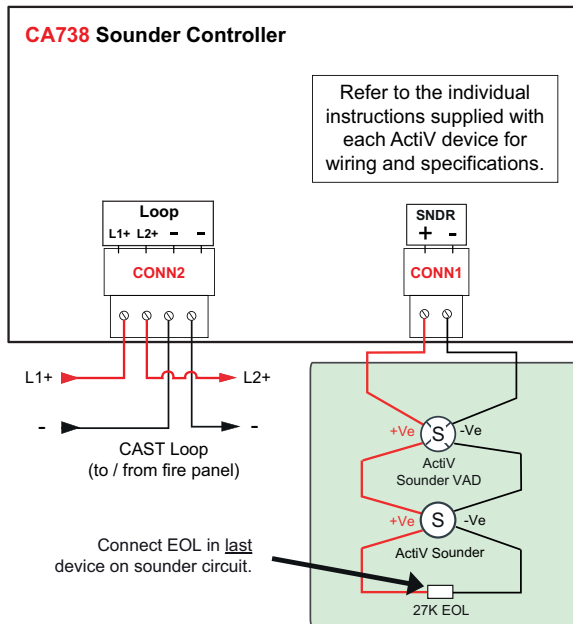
CA738 Sounder Controller

Refer to the individual instructions supplied with each ActiV device for wiring and specifications.

Loop
L1+ L2+ - -
CONN2

SNDR
+ -
CONN1

L1+
L2+
-
-
CAST Loop
(to / from fire panel)

+Ve
S
-Ve
ActiV
Sounder VAD

+Ve
S
-Ve
ActiV Sounder

Connect EOL in last device on sounder circuit.

27K EOL